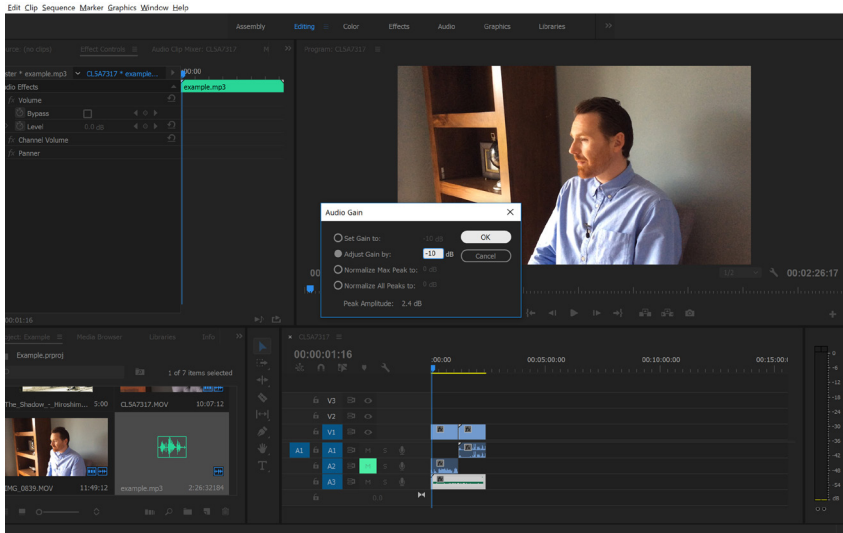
Edit Clip Sequence Marker Graphics Window Help

Assembly Editing Color Effects Audio Graphics Libraries

Source: (no clips) Effect Controls ≡ Audio Clip Mixer: CLSA7317

Program: CLSA7317 ≡

aster * example.mp3 CLSA7317 * example...

:00:00

example.mp3

Audio Effects

Volume

Bypass

Level 0.0 dB

Channel Volume

Panner

00:01:16

Audio Gain

Set Gain to: 0 dB

Adjust Gain by: -10 dB

Normalize Max Peak to: 0 dB

Normalize All Peaks to: 0 dB

Peak Amplitude: 2.4 dB

OK

Cancel

1/2

00:02:26:17

Project: Example ≡ Media Browser Libraries Info

Example.prproj

1 of 7 items selected

The_Shadow_-_Hiroshim... 5:00

CLSA7317.MOV 10:07:12

IMG_0839.MOV 11:49:12

example.mp3 2:26:12184

CLSA7317 ≡

00:00:01:16

:00:00 00:05:00:00 00:10:00:00 00:15:0

V3

V2

V1

A1

A1

A2

A3

0.0

0
-6
-12
-18
-24
-30
-36
-42
-48
-54
dB